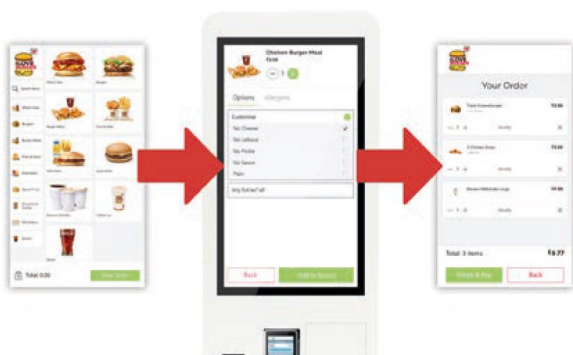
Total 0.00

View Order

Chicken Burger Meal Deal

Options

Allergens

Customise

No Cheese

No Lettuce

No Pickle

No Sauce

Plain

Any Extras? all

Back

Add to basket

Your Order

Total: 3 items

£6.77

Finish & Pay

Back